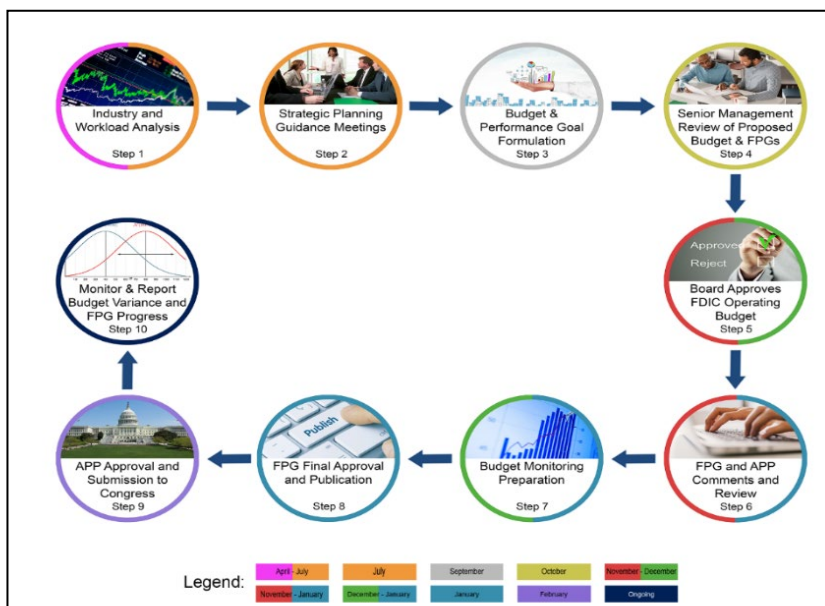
Industry and Workload Analysis
Step 1

Strategic Planning Guidance Meetings
Step 2

Budget & Performance Goal Formulation
Step 3

Senior Management Review of Proposed Budget & FPGs
Step 4

Approve
Reject
Board Approves FDIC Operating Budget
Step 5

FPG and APP Comments and Review
Step 6

Budget Monitoring Preparation
Step 7

Publish
FPG Final Approval and Publication
Step 8

APP Approval and Submission to Congress
Step 9

Monitor & Report Budget Variance and FPG Progress
Step 10

Legend:
| April - July | July | September | October | November - December |
|---|---|---|---|---|
| November - January | December - January | January | February | Ongoing |